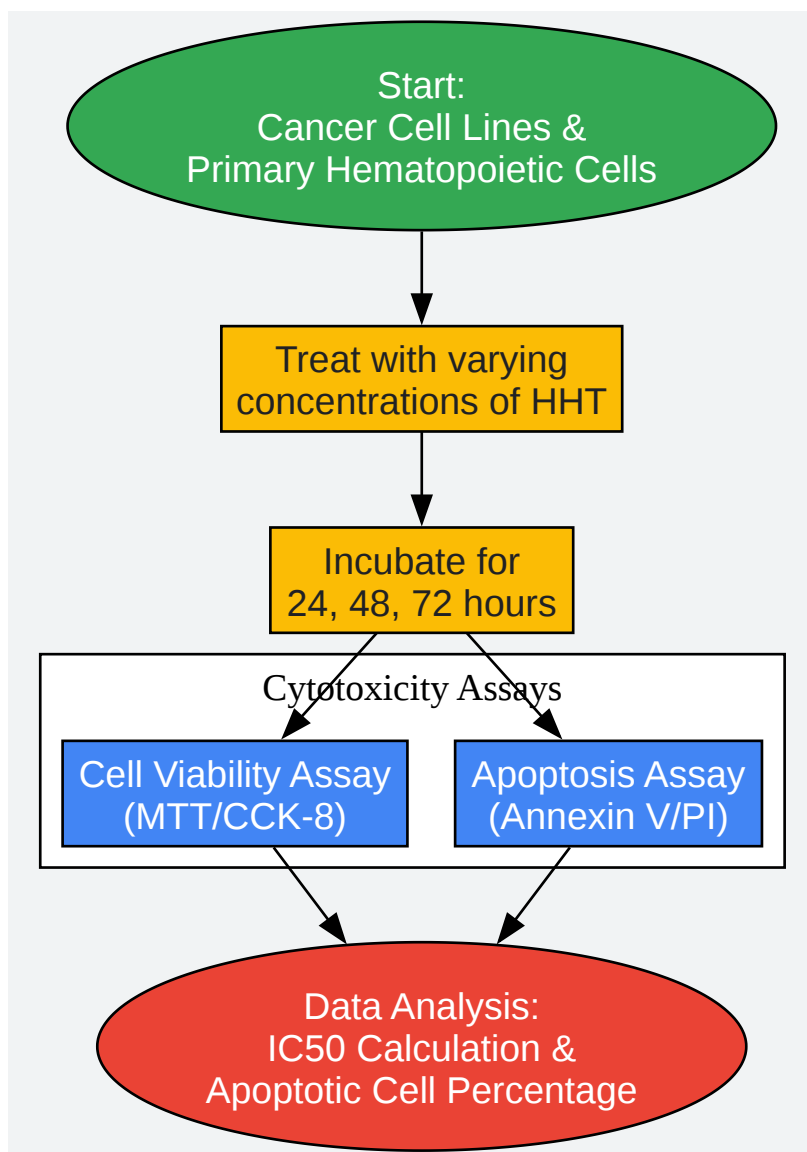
Start:
Cancer Cell Lines &
Primary Hematopoietic Cells

Treat with varying
concentrations of HHT

Incubate for
24, 48, 72 hours

Cytotoxicity Assays

Cell Viability Assay
(MTT/CCK-8)

Apoptosis Assay
(Annexin V/PI)

Data Analysis:
IC50 Calculation &
Apoptotic Cell Percentage